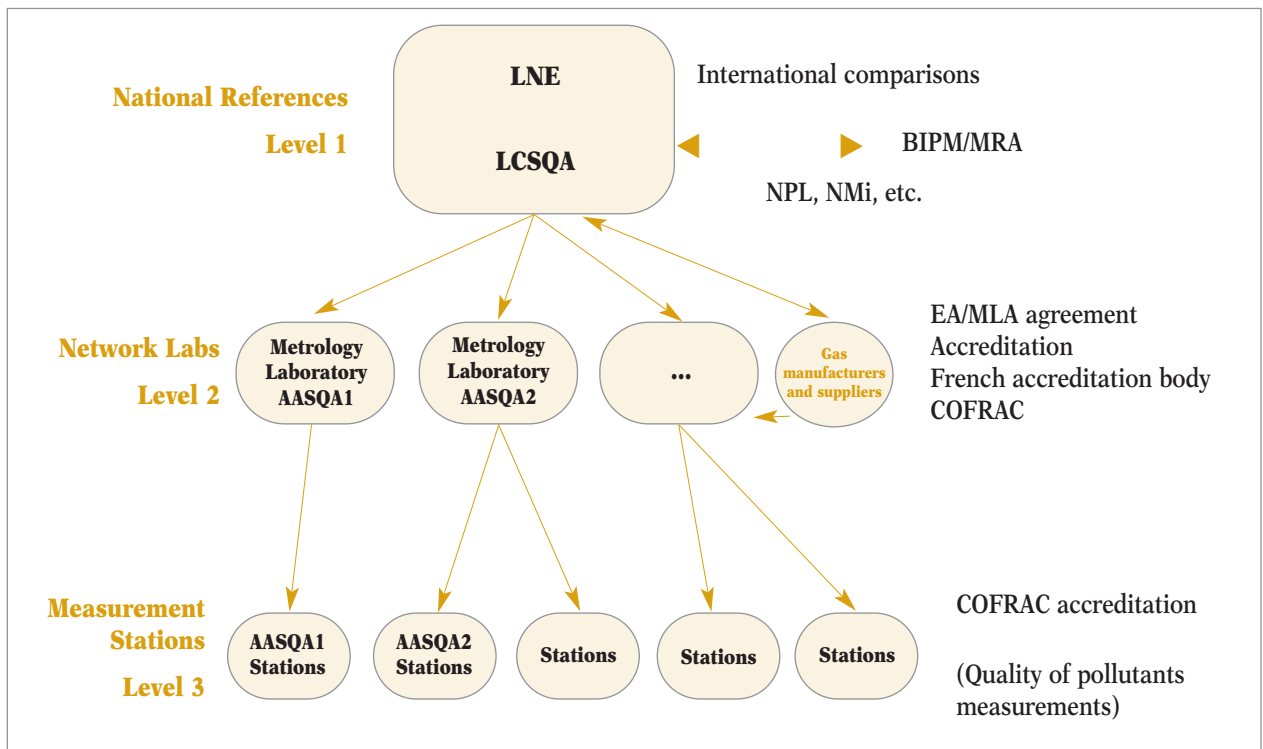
National References

Level 1

LNE

LCSQA

International comparisons

BIPM/MRA

NPL, NMi, etc.

Network Labs

Level 2

Metrology Laboratory AASQA1

Metrology Laboratory AASQA2

...

Gas manufacturers and suppliers

EA/MLA agreement
Accreditation
French accreditation body
COFRAC

Measurement Stations

Level 3

AASQA1 Stations

AASQA2 Stations

Stations

Stations

Stations

COFRAC accreditation

(Quality of pollutants measurements)